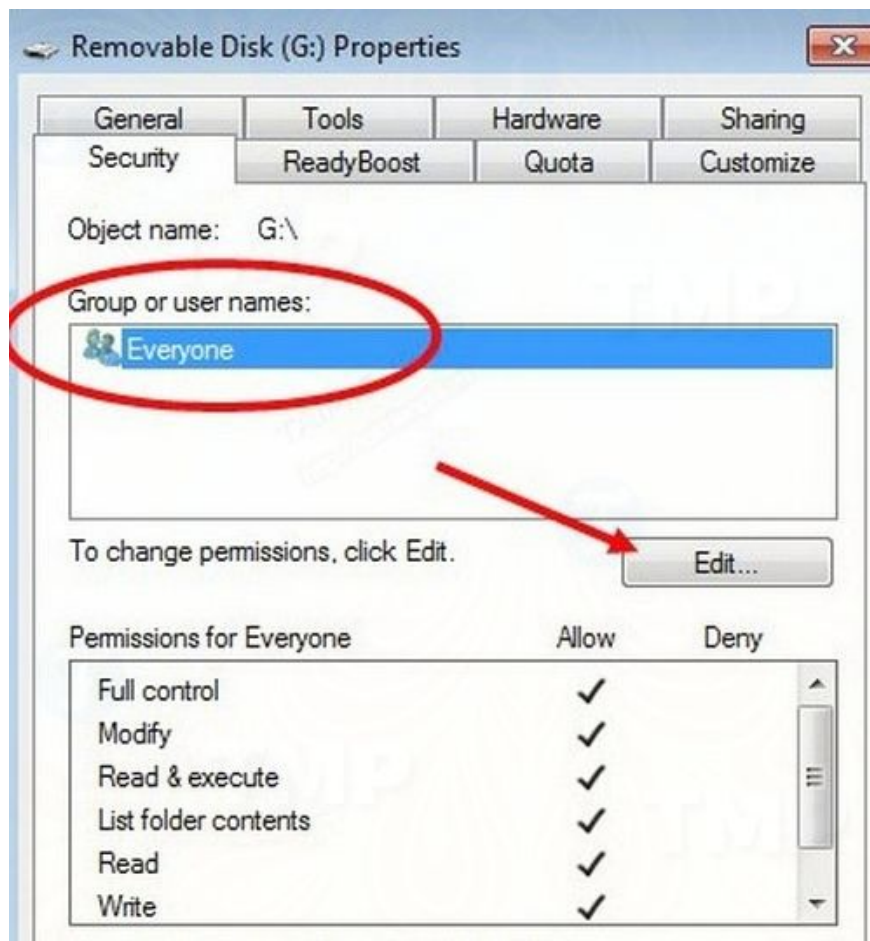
Removable Disk (G:) Properties

General | Tools | Hardware | Sharing
Security | ReadyBoost | Quota | Customize

Object name: G:\

Group or user names:

Everyone

To change permissions, click Edit.

Edit...

| Permissions for Everyone | Allow | Deny |
|---|---|---|
| Full control | ✓ | |
| Modify | ✓ | |
| Read & execute | ✓ | |
| List folder contents | ✓ | |
| Read | ✓ | |
| Write | ✓ | |